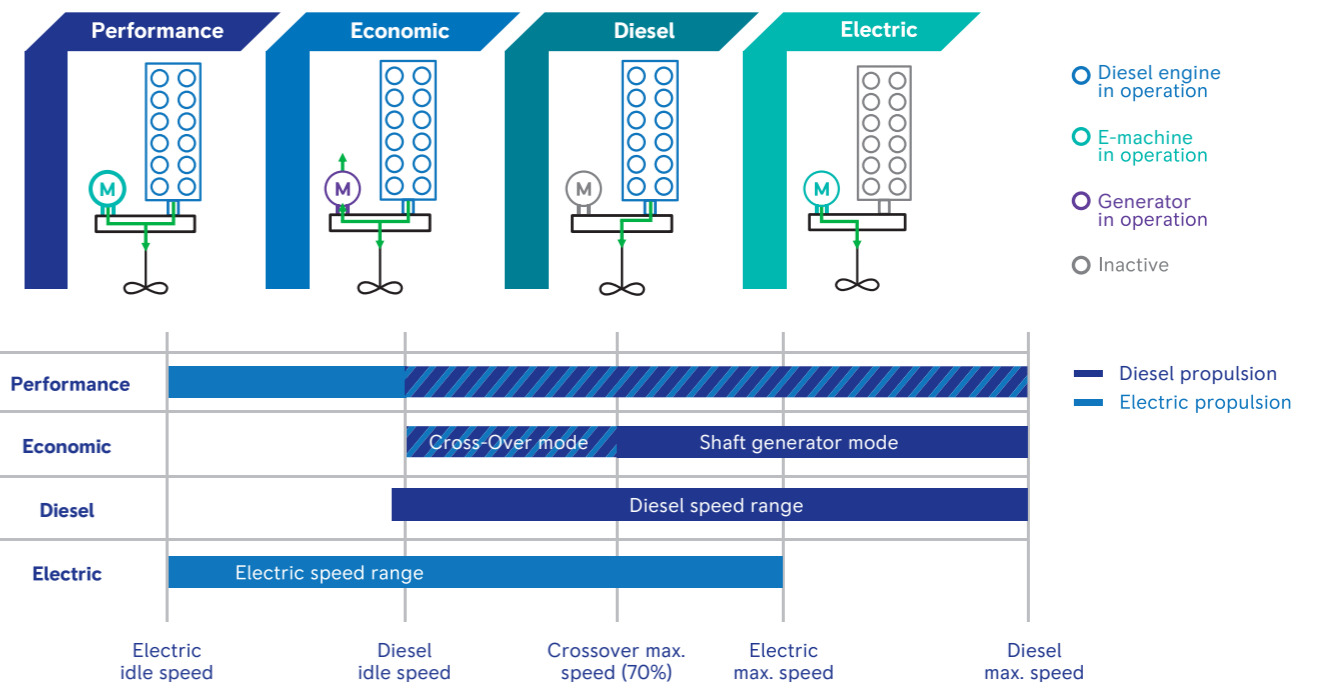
Performance

M

Economic

M

Diesel

M

Electric

M

Diesel engine in operation

E-machine in operation

Generator in operation

Inactive

| | |
|---|---|
| Performance | |
| Economic | Cross-Over mode, Shaft generator mode |
| Diesel | Diesel speed range |
| Electric | Electric speed range |

Diesel propulsion

Electric propulsion

Electric idle speed

Diesel idle speed

Crossover max. speed (70%)

Electric max. speed

Diesel max. speed